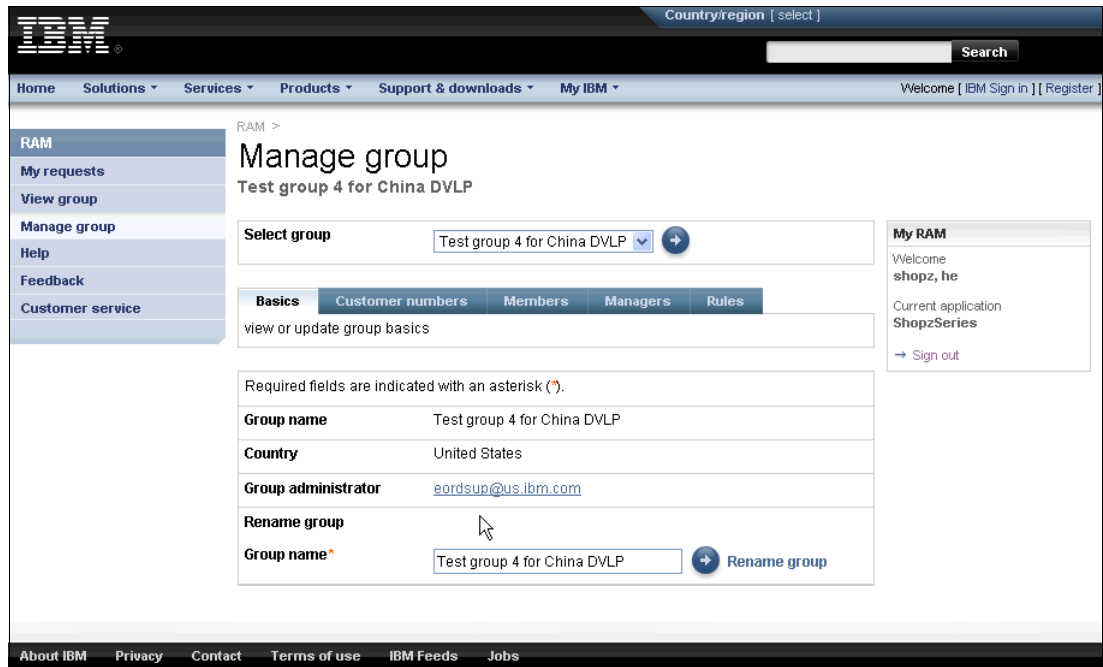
IBM

Country/region [ select ]

Search

Home Solutions ▾ Services ▾ Products ▾ Support & downloads ▾ My IBM ▾

Welcome [ IBM Sign in ] [ Register ]

RAM
My requests
View group
Manage group
Help
Feedback
Customer service

RAM >

Manage group

Test group 4 for China DVLP

Select group | Test group 4 for China DVLP

Basics | Customer numbers | Members | Managers | Rules

view or update group basics

Required fields are indicated with an asterisk (*).

| Group name | Test group 4 for China DVLP |
|---|---|
| Country | United States |
| Group administrator | eordsup@us.ibm.com |
| Rename group | |
| Group name* | Test group 4 for China DVLP Rename group |

My RAM
Welcome
shopz, he

Current application
ShopzSeries

→ Sign out

About IBM Privacy Contact Terms of use IBM Feeds Jobs